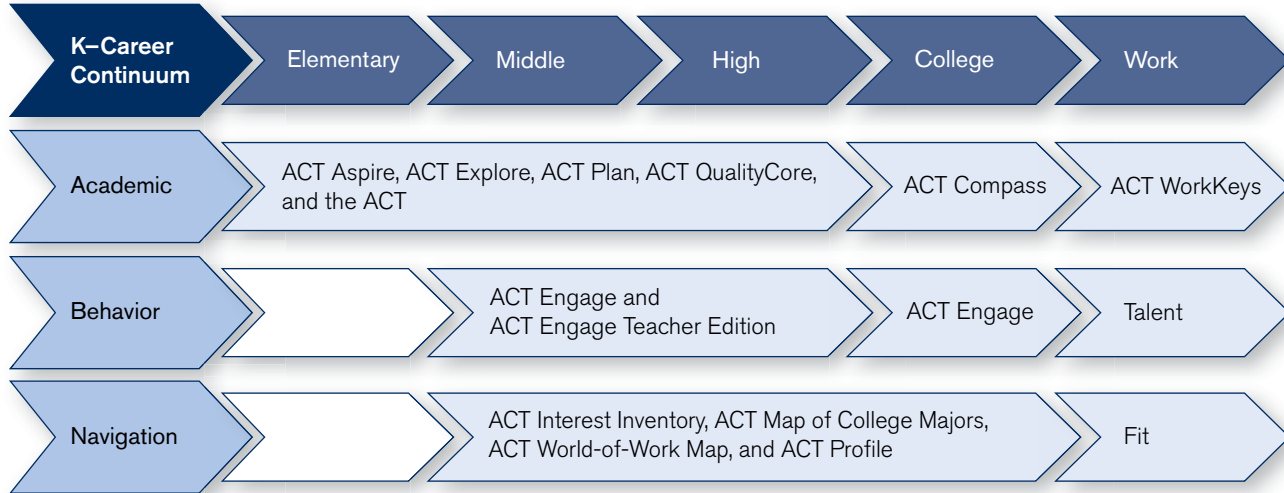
K–Career Continuum

Elementary

Middle

High

College

Work

Academic

ACT Aspire, ACT Explore, ACT Plan, ACT QualityCore, and the ACT

ACT Compass

ACT WorkKeys

Behavior

ACT Engage and ACT Engage Teacher Edition

ACT Engage

Talent

Navigation

ACT Interest Inventory, ACT Map of College Majors, ACT World-of-Work Map, and ACT Profile

Fit